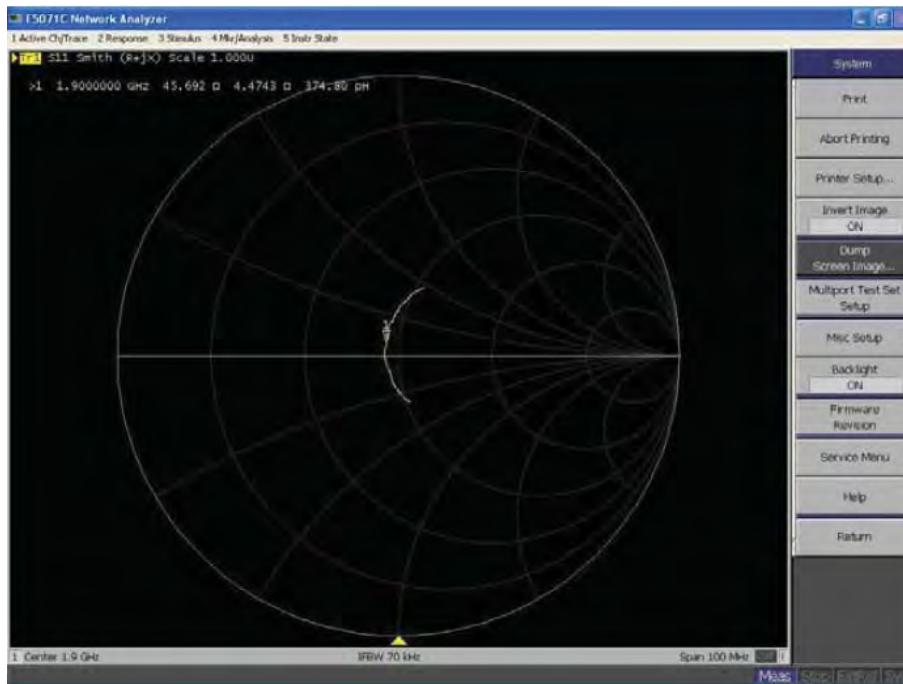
E5071C Network Analyzer

1 Active Ch/Trace 2 Response 3 Stimulus 4 Mkr/Analysis 5 Instr State

Tr1 S11 Smith (R+jX) Scale 1.000U

>1 1.9000000 GHz 45.692 Ω 4.4743 Ω 374.80 pH

1

System

Print

Abort Printing

Printer Setup...

Invert Image
ON

Dump Screen Image...

Multiport Test Set Setup

Misc Setup

Backlight
ON

Firmware Revision

Service Menu

Help

Return

1 Center 1.9 GHz

IFBW 70 kHz

Span 100 MHz

Meas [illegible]